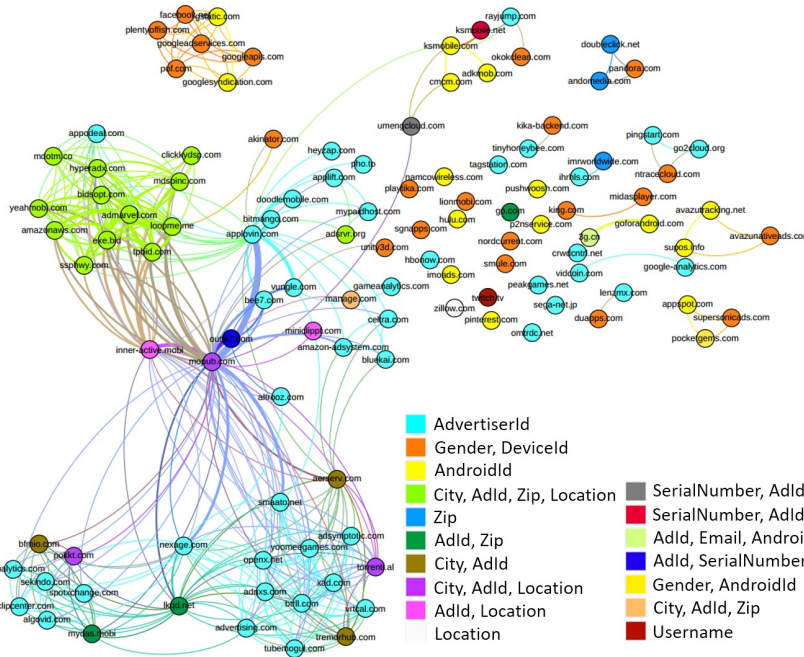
facebook.com
gstatic.com
plentyoffish.com
googleadservices.com
googleapis.com
pof.com
googlesyndication.com
rayjump.com
ksmobile.net
ksmobile.com
okokclean.com
adkmob.com
cmcm.com
doubleclick.net
pandora.com
andomedia.com
umengcloud.com
kika-backend.com
appodeal.com
mdotm.co
hyperadx.com
clicklydsp.com
mdsbinc.com
bidsopt.com
yeahmobi.com
admarvel.com
amazonaws.com
loopme.me
eke.bid
tpbid.com
ssphwy.com
akinator.com
heyzap.com
pho.to
applift.com
doodlemobile.com
bitmango.com
applovin.com
mypaidhost.com
adcrvr.org
unity3d.com
tinyhoneybee.com
tagstation.com
namcowireless.com
playtika.com
lionmobi.com
hulu.com
gg.com
sgnapps.com
pingstart.com
go2cloud.org
imrworldwide.com
ihrhls.com
ntracecloud.com
pushwoosh.com
p2nservice.com
king.com
midasplayer.com
goforandroid.com
avazutracking.net
3g.cn
supos.info
avazunativeads.com
nordcurrent.com
crwdcntrl.net
google-analytics.com
hbonow.com
smule.com
imoads.com
vidoin.com
peakgames.net
lenzmx.com
twitch.tv
zillow.com
pinterest.com
sega-net.jp
duapps.com
appspot.com
supersonicads.com
pocketgems.com
omtrdc.net
vungle.com
bee7.com
manage.com
gameanalytics.com
centra.com
minidippt.com
outfit7.com
amazon-adsystem.com
inner-active.mobi
mopub.com
bluekai.com
altrooz.com
aerserv.com
smaato.net
adsymptotic.com
nexage.com
yoomeagames.com
openx.net
torrent.ai
bfmio.com
pokkt.com
analytics.com
sekindo.com
spotxchange.com
adnxs.com
btfl.com
xad.com
dipcenter.com
algovid.com
lkqd.net
vrtcal.com
mydas.mobi
advertising.com
tremorhub.com
tubemogul.com
AdvertiserId
Gender, DeviceId
AndroidId
City, AdId, Zip, Location
Zip
AdId, Zip
City, AdId
City, AdId, Location
AdId, Location
Location
SerialNumber, AdId
SerialNumber, AdId
AdId, Email, Androi
AdId, SerialNumber
Gender, AndroidId
City, AdId, Zip
Username